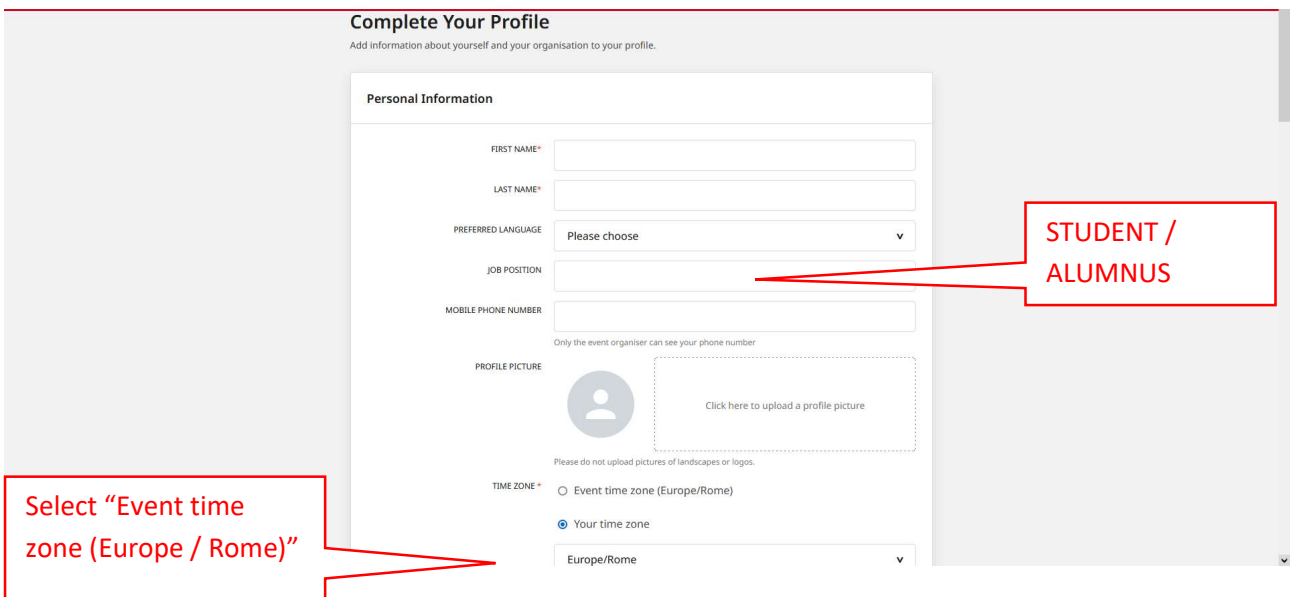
Complete Your Profile
Add information about yourself and your organisation to your profile.

Personal Information

FIRST NAME*

LAST NAME*

PREFERRED LANGUAGE
Please choose

JOB POSITION

STUDENT / ALUMNUS

MOBILE PHONE NUMBER
Only the event organiser can see your phone number

PROFILE PICTURE
Click here to upload a profile picture
Please do not upload pictures of landscapes or logos.

TIME ZONE *
Event time zone (Europe/Rome)
Your time zone
Europe/Rome

Select "Event time zone (Europe / Rome)"